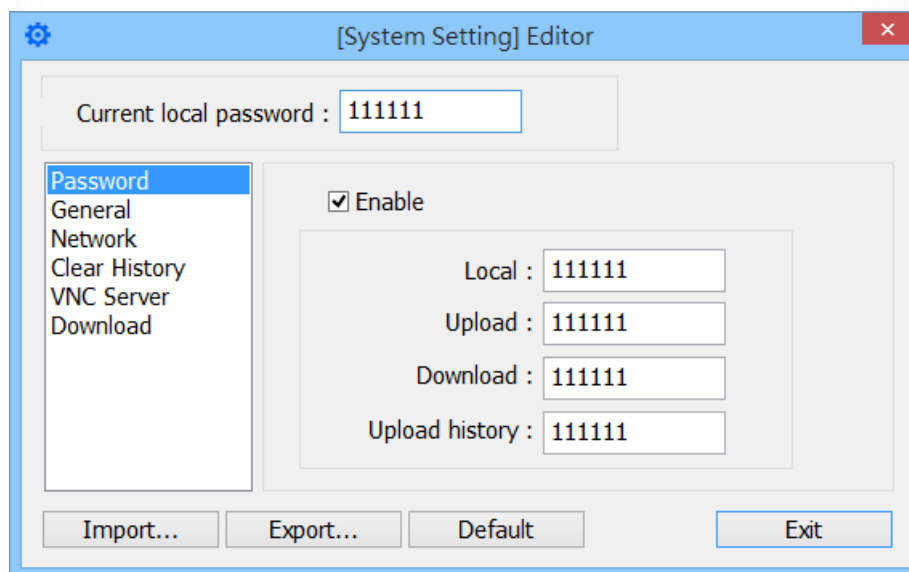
[System Setting] Editor

Current local password : 111111

Password
General
Network
Clear History
VNC Server
Download

Enable

Local : 111111
Upload : 111111
Download : 111111
Upload history : 111111

Import...
Export...
Default
Exit